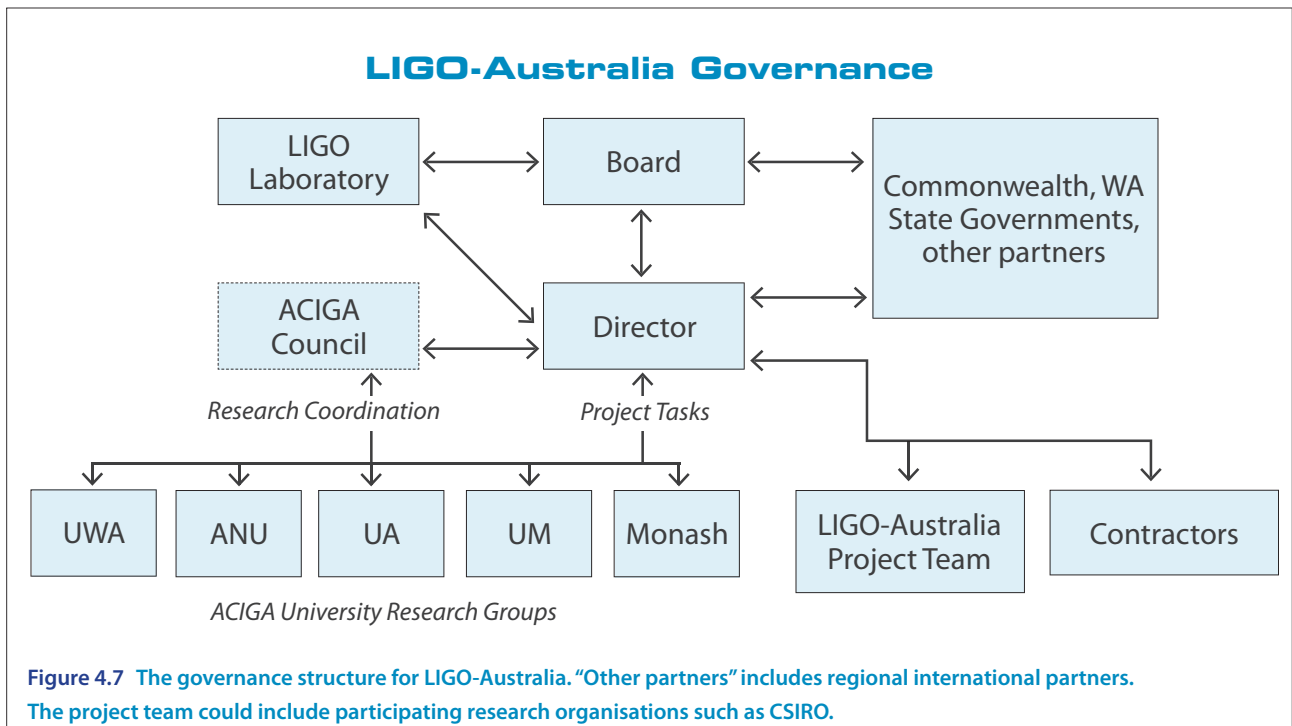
LIGO-Australia Governance

LIGO Laboratory

Board

Commonwealth, WA State Governments, other partners

ACIGA Council

Director

Research Coordination

Project Tasks

UWA

ANU

UA

UM

Monash

LIGO-Australia Project Team

Contractors

ACIGA University Research Groups

Figure 4.7 The governance structure for LIGO-Australia. "Other partners" includes regional international partners. The project team could include participating research organisations such as CSIRO.